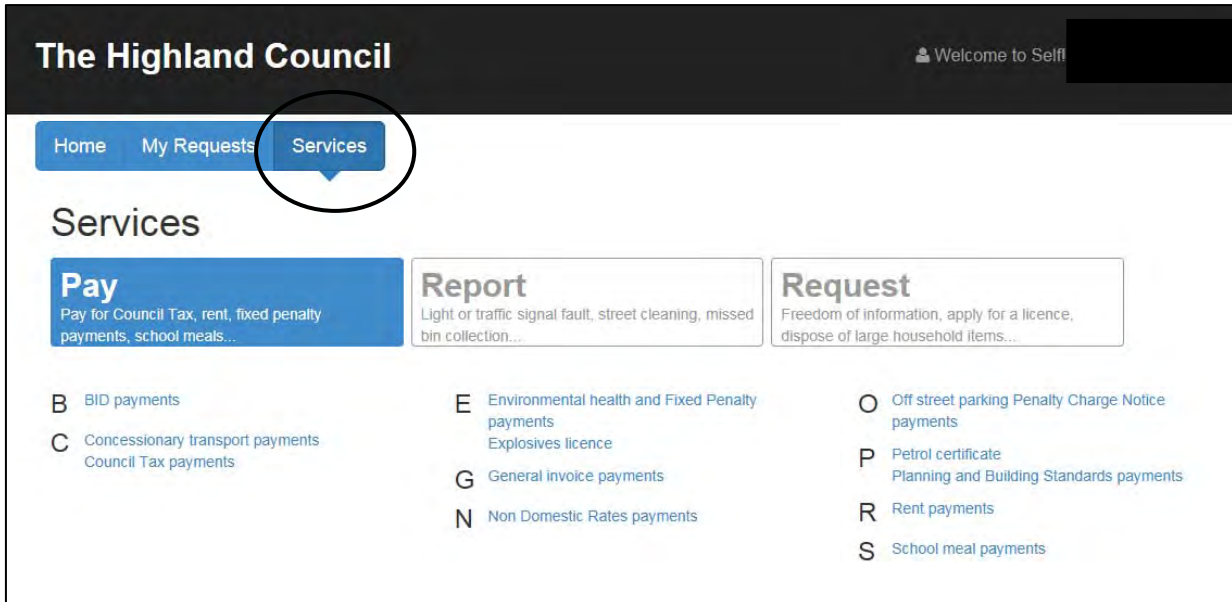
The Highland Council

Welcome to Self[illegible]

Home My Requests Services

Services

Pay
Pay for Council Tax, rent, fixed penalty payments, school meals...

Report
Light or traffic signal fault, street cleaning, missed bin collection...

Request
Freedom of information, apply for a licence, dispose of large household items...

B BID payments

C Concessionary transport payments
Council Tax payments

E Environmental health and Fixed Penalty payments
Explosives licence

G General invoice payments

N Non Domestic Rates payments

O Off street parking Penalty Charge Notice payments

P Petrol certificate
Planning and Building Standards payments

R Rent payments

S School meal payments